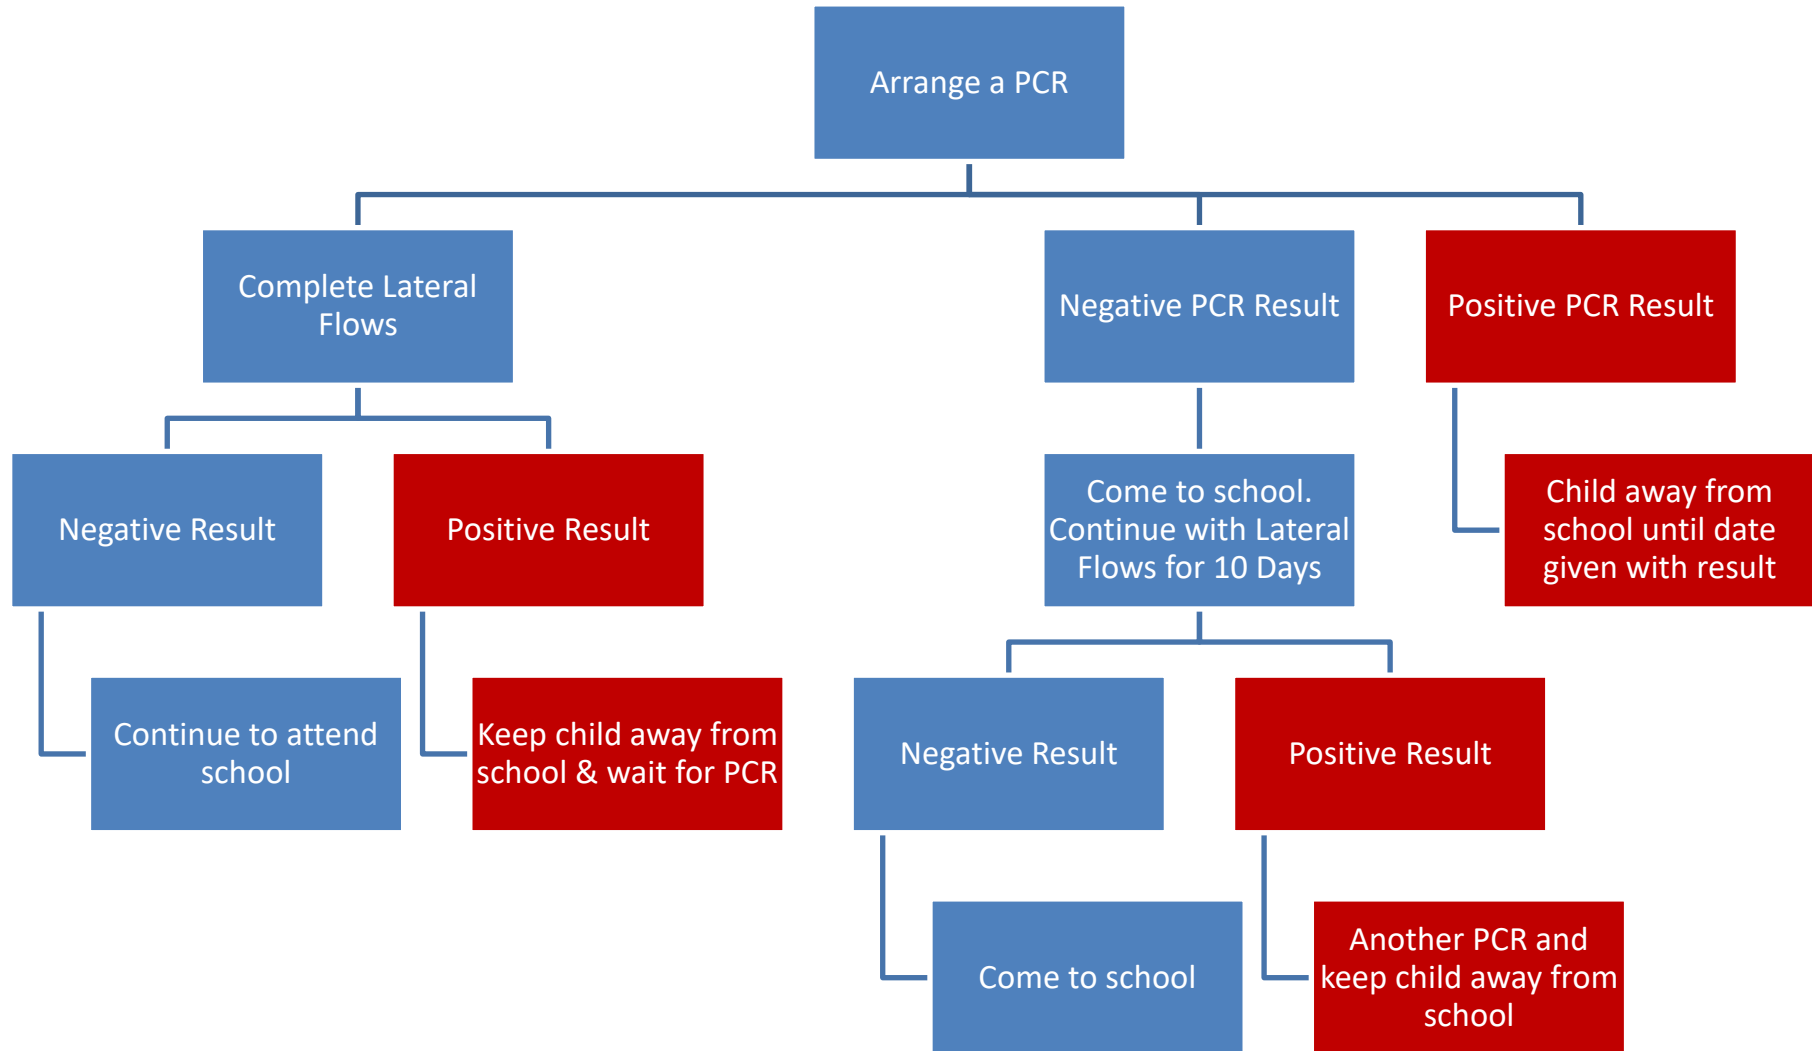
Arrange a PCR

Complete Lateral Flows

Negative PCR Result

Positive PCR Result

Negative Result

Positive Result

Come to school. Continue with Lateral Flows for 10 Days

Child away from school until date given with result

Continue to attend school

Keep child away from school & wait for PCR

Negative Result

Positive Result

Come to school

Another PCR and keep child away from school